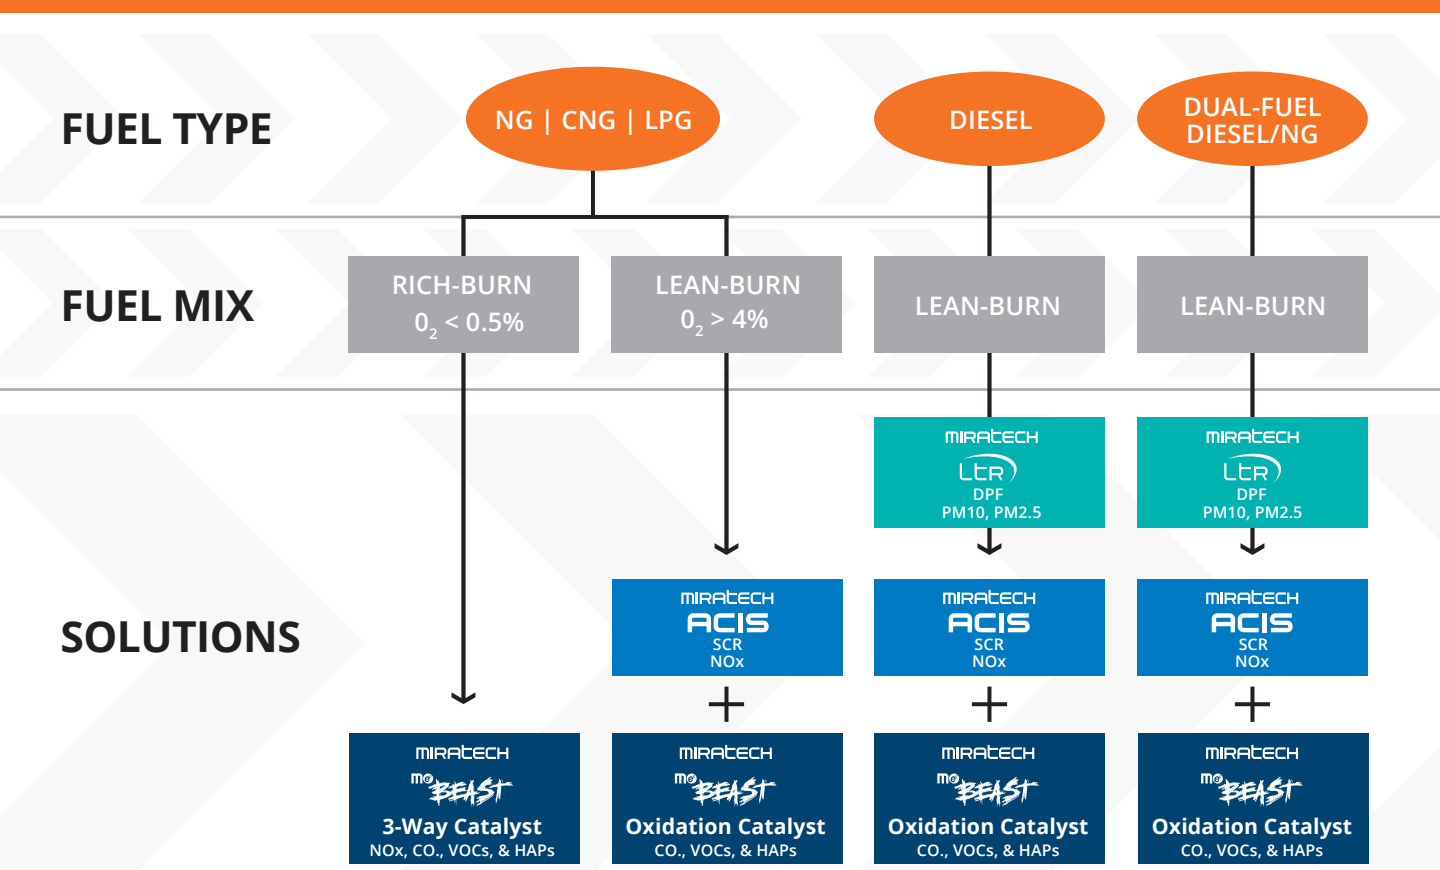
FUEL TYPE

NG | CNG | LPG

DIESEL

DUAL-FUEL DIESEL/NG

FUEL MIX

RICH-BURN
$0_2 < 0.5\%$

LEAN-BURN
$0_2 > 4\%$

LEAN-BURN

LEAN-BURN

SOLUTIONS

MIRATECH
LTR
DPF
PM10, PM2.5

MIRATECH
LTR
DPF
PM10, PM2.5

MIRATECH
ACIS
SCR
NOx

MIRATECH
ACIS
SCR
NOx

MIRATECH
ACIS
SCR
NOx

+

+

+

MIRATECH
mo BEAST
3-Way Catalyst
NOx, CO., VOCs, & HAPs

MIRATECH
mo BEAST
Oxidation Catalyst
CO., VOCs, & HAPs

MIRATECH
mo BEAST
Oxidation Catalyst
CO., VOCs, & HAPs

MIRATECH
mo BEAST
Oxidation Catalyst
CO., VOCs, & HAPs